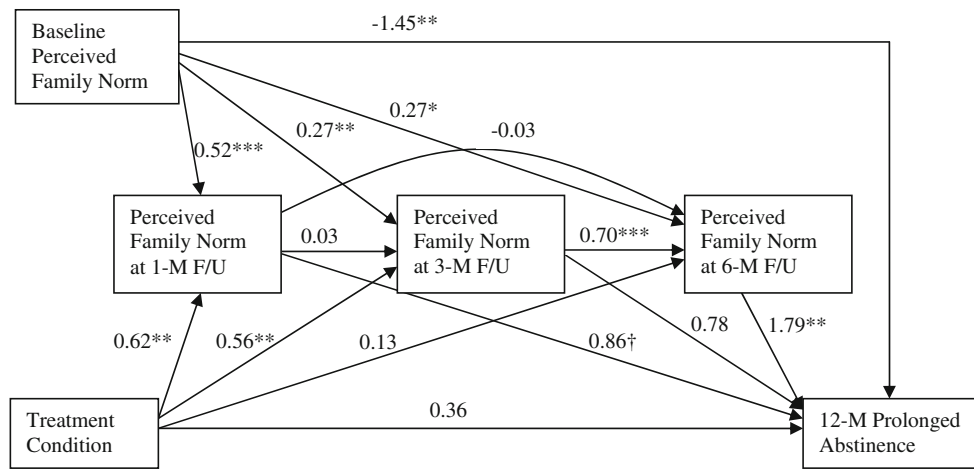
Baseline Perceived Family Norm

-1.45**

0.27*

0.27**

-0.03

0.52***

Perceived Family Norm at 1-M F/U

0.03

Perceived Family Norm at 3-M F/U

0.70***

Perceived Family Norm at 6-M F/U

0.62**

0.56**

0.13

0.86†

0.78

1.79**

Treatment Condition

0.36

12-M Prolonged Abstinence